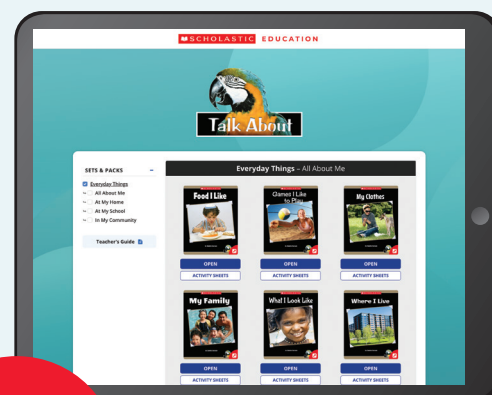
SCHOLASTIC EDUCATION

Talk About

SETS & PACKS –

Everyday Things
All About Me
At My Home
At My School
In My Community

Teacher's Guide

Everyday Things – All About Me

Food I Like
OPEN
ACTIVITY SHEETS

Games I Like to Play
OPEN
ACTIVITY SHEETS

My Clothes
OPEN
ACTIVITY SHEETS

My Family
OPEN
ACTIVITY SHEETS

What I Look Like
OPEN
ACTIVITY SHEETS

Where I Live
OPEN
ACTIVITY SHEETS